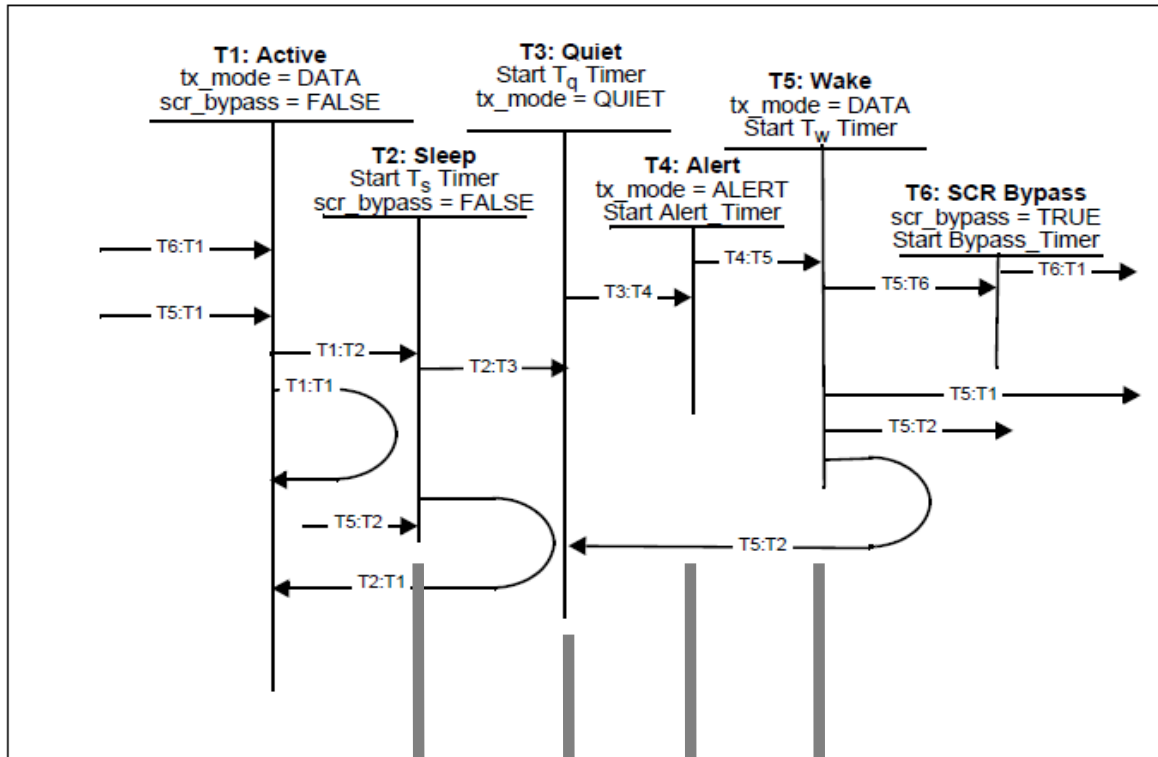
**T1: Active**
tx_mode = DATA
scr_bypass = FALSE

**T3: Quiet**
Start $T_q$ Timer
tx_mode = QUIET

**T5: Wake**
tx_mode = DATA
Start $T_w$ Timer

**T2: Sleep**
Start $T_s$ Timer
scr_bypass = FALSE

**T4: Alert**
tx_mode = ALERT
Start Alert_Timer

**T6: SCR Bypass**
scr_bypass = TRUE
Start Bypass_Timer

T6:T1
T5:T1
T4:T5
T6:T1
T3:T4
T5:T6
T1:T2
T2:T3
T1:T1
T5:T1
T5:T2
T5:T2
T5:T2
T2:T1